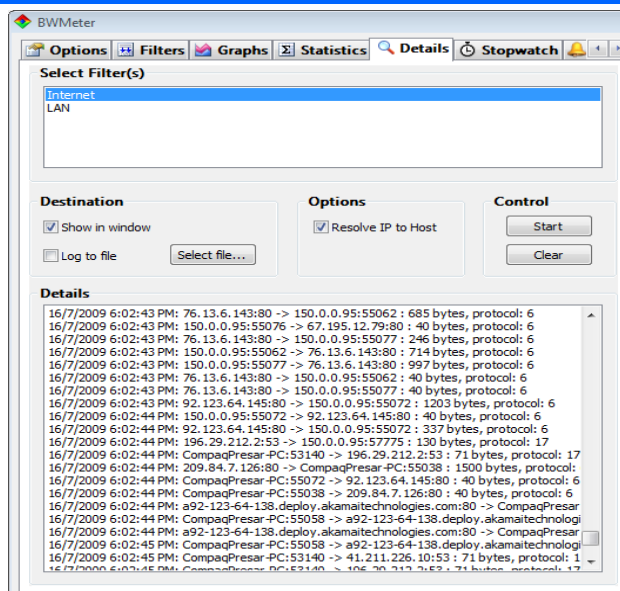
BWMeter

Options | Filters | Graphs | Statistics | Details | Stopwatch

Select Filter(s)
Internet
LAN

Destination
Show in window
Log to file
Select file...

Options
Resolve IP to Host

Control
Start
Clear

Details
16/7/2009 6:02:43 PM: 76.13.6.143:80 -> 150.0.0.95:55062 : 685 bytes, protocol: 6
16/7/2009 6:02:43 PM: 150.0.0.95:55076 -> 67.195.12.79:80 : 40 bytes, protocol: 6
16/7/2009 6:02:43 PM: 76.13.6.143:80 -> 150.0.0.95:55077 : 246 bytes, protocol: 6
16/7/2009 6:02:43 PM: 150.0.0.95:55062 -> 76.13.6.143:80 : 714 bytes, protocol: 6
16/7/2009 6:02:43 PM: 150.0.0.95:55077 -> 76.13.6.143:80 : 997 bytes, protocol: 6
16/7/2009 6:02:43 PM: 76.13.6.143:80 -> 150.0.0.95:55062 : 40 bytes, protocol: 6
16/7/2009 6:02:43 PM: 76.13.6.143:80 -> 150.0.0.95:55077 : 40 bytes, protocol: 6
16/7/2009 6:02:43 PM: 92.123.64.145:80 -> 150.0.0.95:55072 : 1203 bytes, protocol: 6
16/7/2009 6:02:44 PM: 150.0.0.95:55072 -> 92.123.64.145:80 : 40 bytes, protocol: 6
16/7/2009 6:02:44 PM: 92.123.64.145:80 -> 150.0.0.95:55072 : 337 bytes, protocol: 6
16/7/2009 6:02:44 PM: 196.29.212.2:53 -> 150.0.0.95:57775 : 130 bytes, protocol: 17
16/7/2009 6:02:44 PM: CompaqPresar-PC:53140 -> 196.29.212.2:53 : 71 bytes, protocol: 17
16/7/2009 6:02:44 PM: 209.84.7.126:80 -> CompaqPresar-PC:55038 : 1500 bytes, protocol:
16/7/2009 6:02:44 PM: CompaqPresar-PC:55072 -> 92.123.64.145:80 : 40 bytes, protocol: 6
16/7/2009 6:02:44 PM: CompaqPresar-PC:55038 -> 209.84.7.126:80 : 40 bytes, protocol: 6
16/7/2009 6:02:44 PM: a92-123-64-138.deploy.akamaitechnologies.com:80 -> CompaqPresar
16/7/2009 6:02:44 PM: CompaqPresar-PC:55058 -> a92-123-64-138.deploy.akamaitechnologi
16/7/2009 6:02:44 PM: a92-123-64-138.deploy.akamaitechnologies.com:80 -> CompaqPresar
16/7/2009 6:02:45 PM: CompaqPresar-PC:55058 -> a92-123-64-138.deploy.akamaitechnologi
16/7/2009 6:02:45 PM: CompaqPresar-PC:53140 -> 41.211.226.10:53 : 71 bytes, protocol: 1
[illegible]